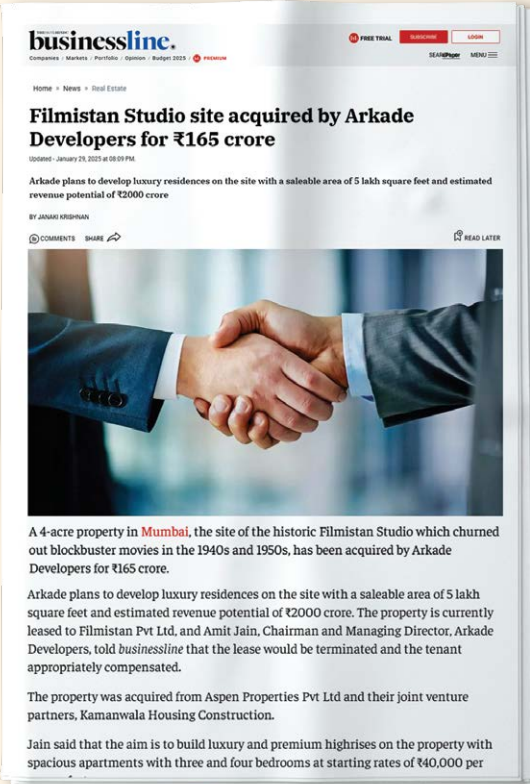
businessline.

Companies / Markets / Portfolio / Opinion / Budget 2025 / PREMIUM

FREE TRIAL SUBSCRIBE LOGIN

SEARCH ePaper MENU

Home > News > Real Estate

Filmistan Studio site acquired by Arkade Developers for ₹165 crore

Updated - January 29, 2025 at 08:09 PM

Arkade plans to develop luxury residences on the site with a saleable area of 5 lakh square feet and estimated revenue potential of ₹2000 crore

BY JANAKI KRISHNAN

COMMENTS SHARE

READ LATER

A 4-acre property in Mumbai, the site of the historic Filmistan Studio which churned out blockbuster movies in the 1940s and 1950s, has been acquired by Arkade Developers for ₹165 crore.

Arkade plans to develop luxury residences on the site with a saleable area of 5 lakh square feet and estimated revenue potential of ₹2000 crore. The property is currently leased to Filmistan Pvt Ltd, and Amit Jain, Chairman and Managing Director, Arkade Developers, told businessline that the lease would be terminated and the tenant appropriately compensated.

The property was acquired from Aspen Properties Pvt Ltd and their joint venture partners, Kamanwala Housing Construction.

Jain said that the aim is to build luxury and premium highrises on the property with spacious apartments with three and four bedrooms at starting rates of ₹40,000 per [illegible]